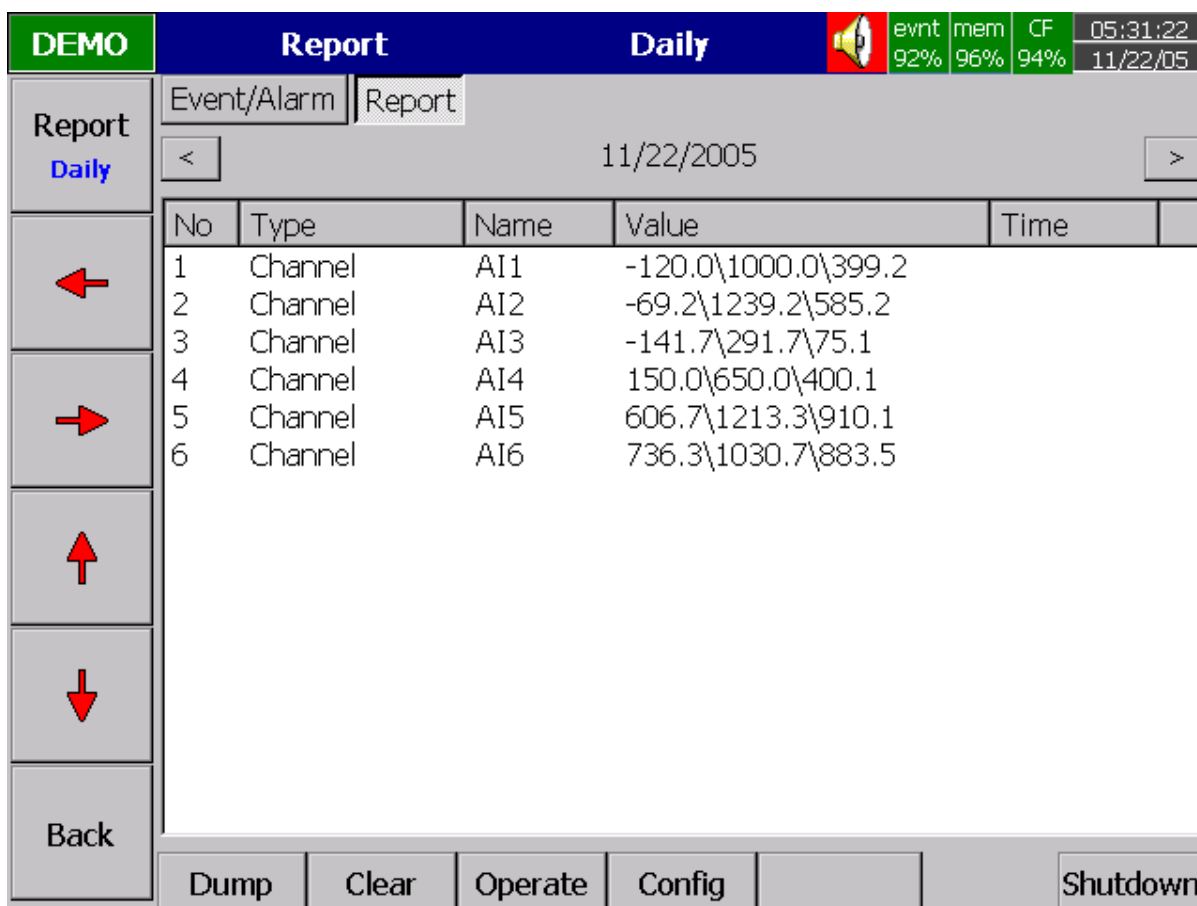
DEMO Report Daily evnt 92% mem 96% CF 94% 05:31:22 11/22/05

Report
Daily

Event/Alarm Report

< 11/22/2005 >

| No | Type | Name | Value | Time |
|---|---|---|---|---|
| 1 | Channel | AI1 | -120.0\1000.0\399.2 | |
| 2 | Channel | AI2 | -69.2\1239.2\585.2 | |
| 3 | Channel | AI3 | -141.7\291.7\75.1 | |
| 4 | Channel | AI4 | 150.0\650.0\400.1 | |
| 5 | Channel | AI5 | 606.7\1213.3\910.1 | |
| 6 | Channel | AI6 | 736.3\1030.7\883.5 | |

Back

Dump Clear Operate Config Shutdown